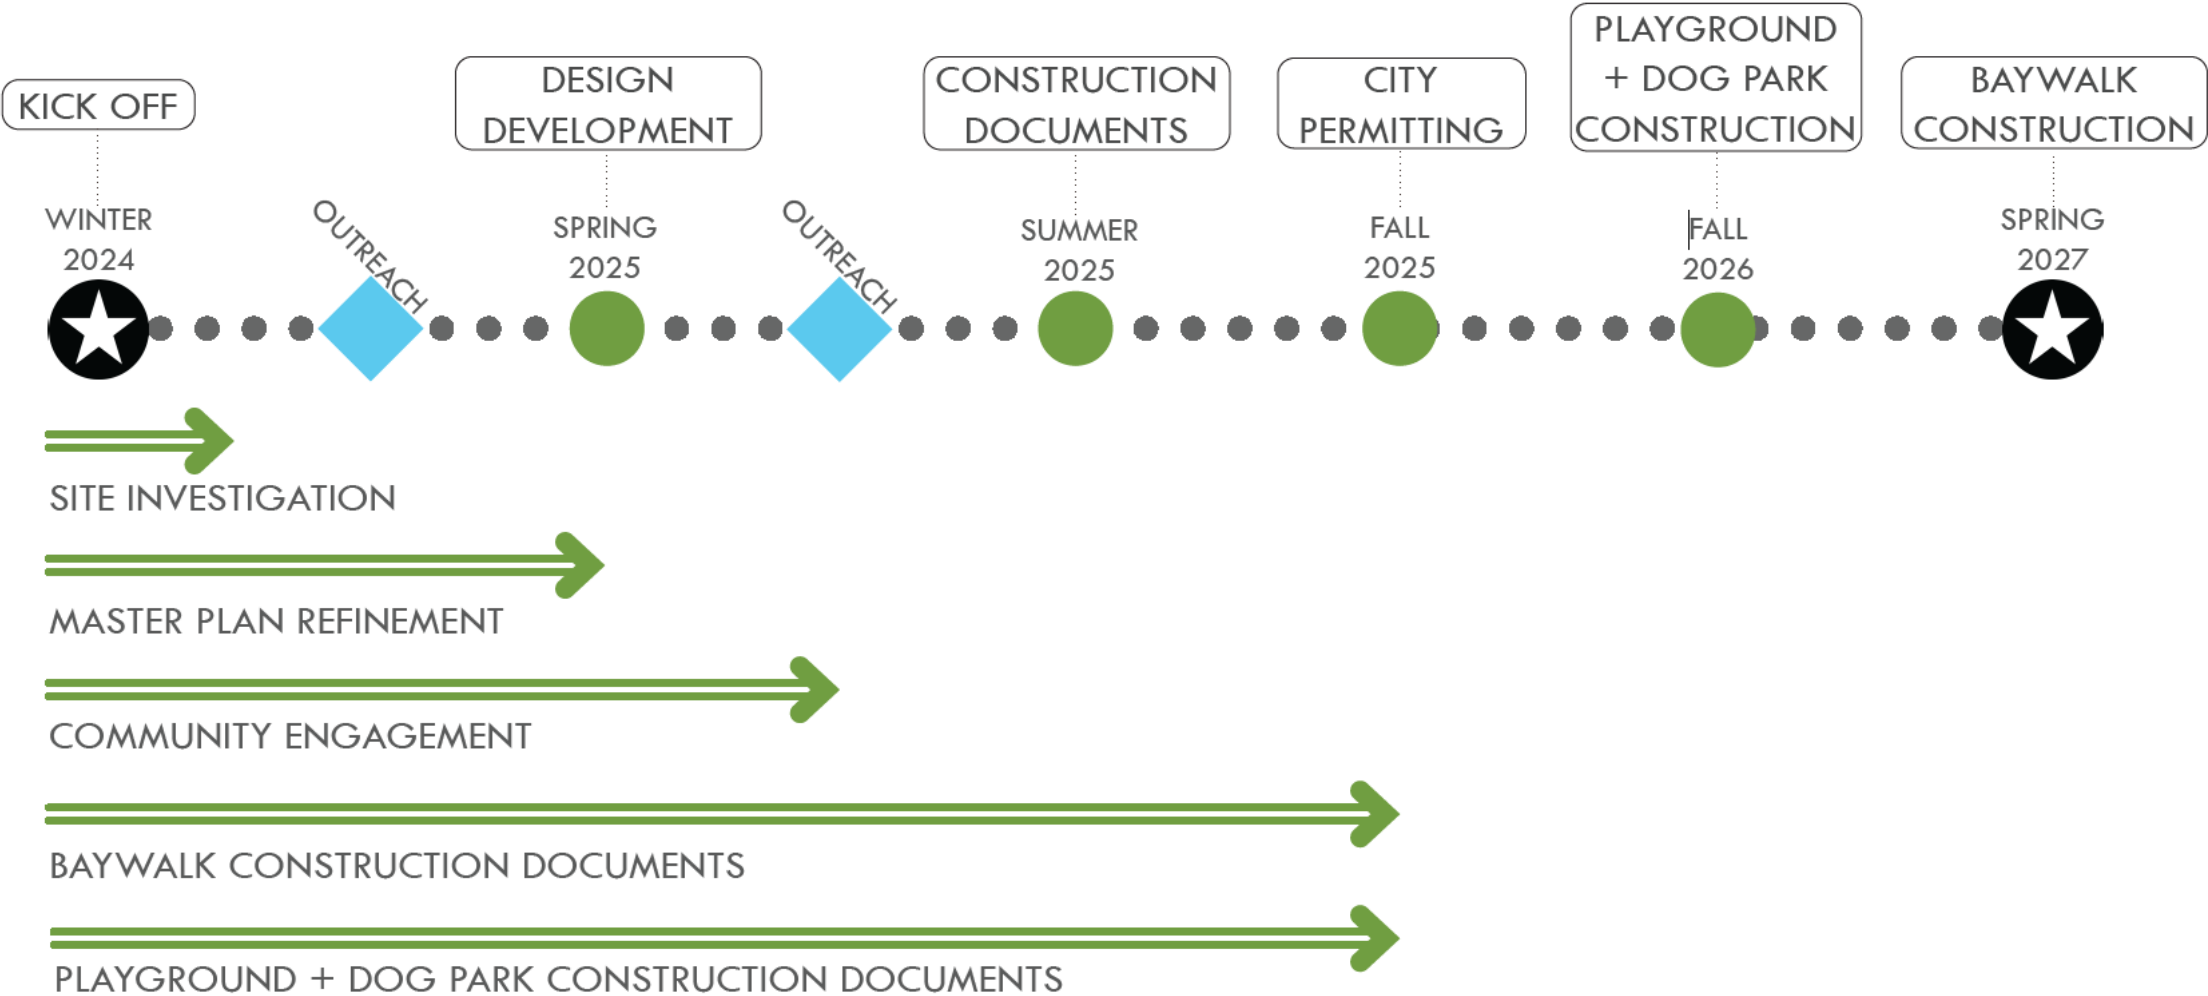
KICK OFF

DESIGN DEVELOPMENT

CONSTRUCTION DOCUMENTS

CITY PERMITTING

PLAYGROUND + DOG PARK CONSTRUCTION

BAYWALK CONSTRUCTION

WINTER 2024

OUTREACH

SPRING 2025

OUTREACH

SUMMER 2025

FALL 2025

FALL 2026

SPRING 2027

SITE INVESTIGATION

MASTER PLAN REFINEMENT

COMMUNITY ENGAGEMENT

BAYWALK CONSTRUCTION DOCUMENTS

PLAYGROUND + DOG PARK CONSTRUCTION DOCUMENTS